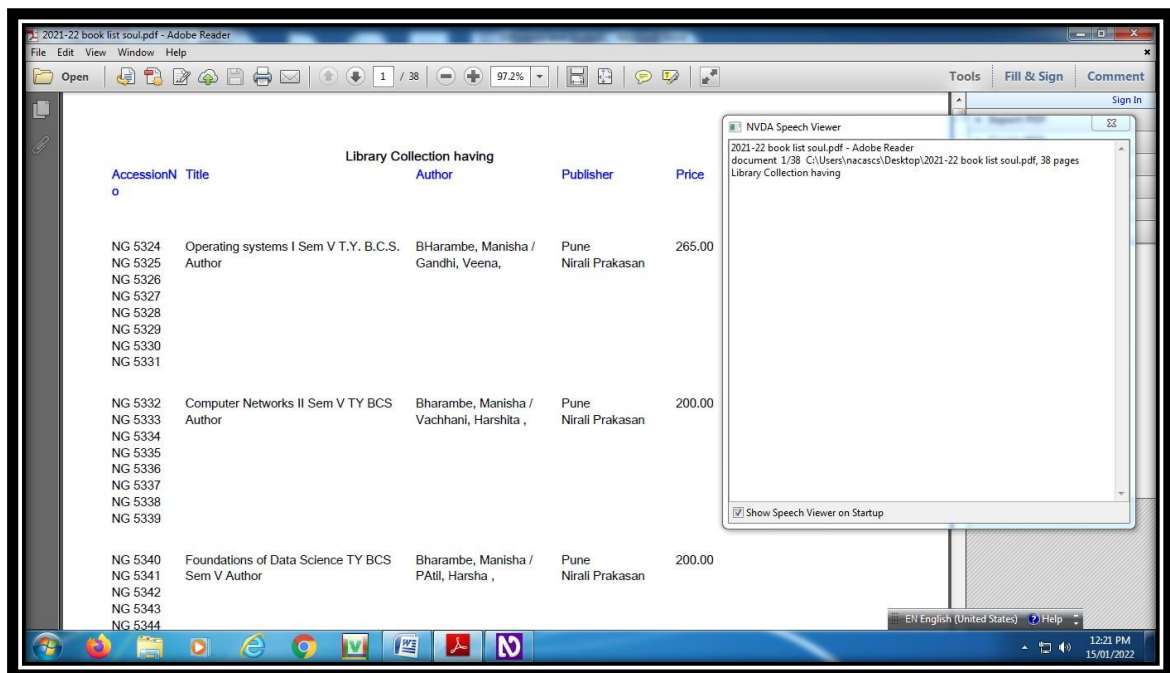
2021-22 book list soul.pdf - Adobe Reader
File Edit View Window Help
Open 1 / 38 97.2%
Tools Fill & Sign Comment
Sign In

Library Collection having

| AccessionNo | Title | Author | Publisher | Price |
|---|---|---|---|---|
| NG 5324 NG 5325 NG 5326 NG 5327 NG 5328 NG 5329 NG 5330 NG 5331 | Operating systems I Sem V T.Y. B.C.S. Author | BHarambe, Manisha / Gandhi, Veena, | Pune Nirali Prakasan | 265.00 |
| NG 5332 NG 5333 NG 5334 NG 5335 NG 5336 NG 5337 NG 5338 NG 5339 | Computer Networks II Sem V TY BCS Author | Bharambe, Manisha / Vachhani, Harshita , | Pune Nirali Prakasan | 200.00 |
| NG 5340 NG 5341 NG 5342 NG 5343 NG 5344 | Foundations of Data Science TY BCS Sem V Author | Bharambe, Manisha / PAtil, Harsha , | Pune Nirali Prakasan | 200.00 |

NVDA Speech Viewer
2021-22 book list soul.pdf - Adobe Reader
document 1/38 C:\Users\nacascs\Desktop\2021-22 book list soul.pdf, 38 pages
Library Collection having
Show Speech Viewer on Startup

EN English (United States) Help
12:21 PM
15/01/2022